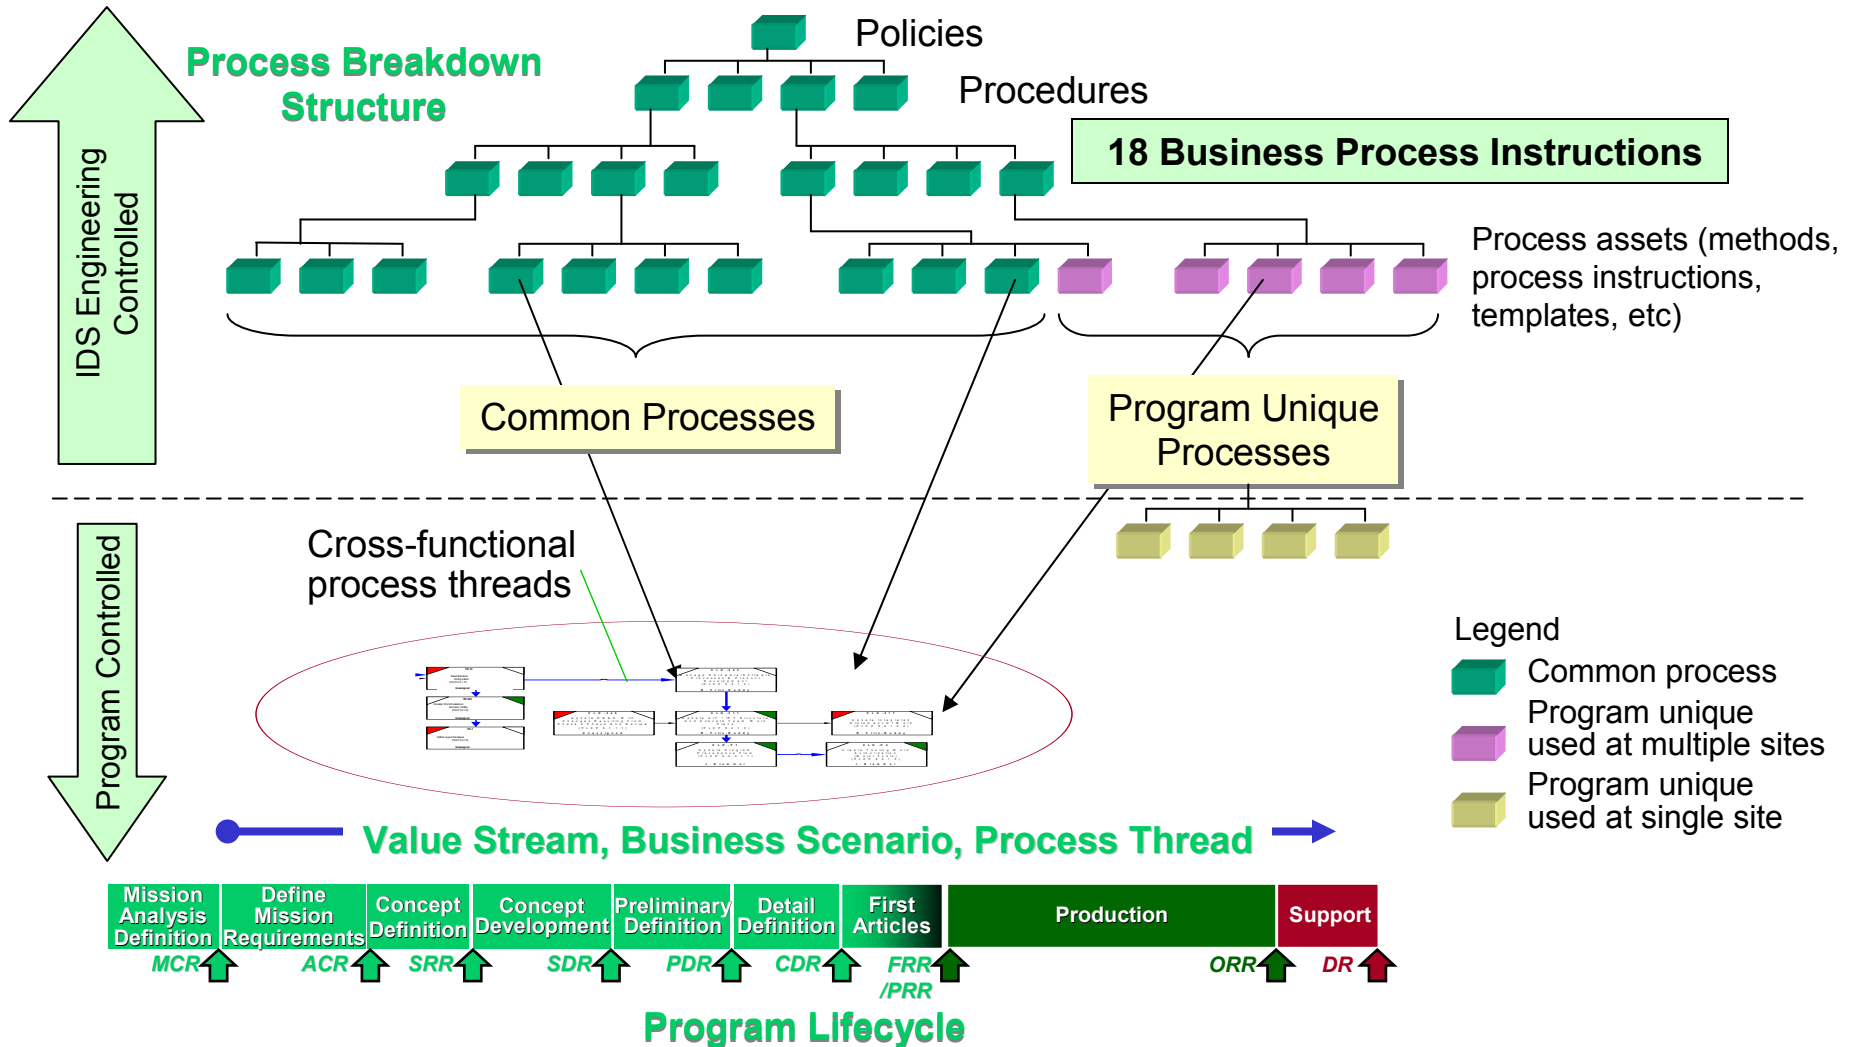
Process Breakdown Structure

IDS Engineering Controlled

Policies

Procedures

18 Business Process Instructions

Process assets (methods, process instructions, templates, etc)

Common Processes

Program Unique Processes

Program Controlled

Cross-functional process threads

Legend
Common process
Program unique used at multiple sites
Program unique used at single site

Value Stream, Business Scenario, Process Thread

| Mission Analysis Definition | Define Mission Requirements | Concept Definition | Concept Development | Preliminary Definition | Detail Definition | First Articles | Production | Support |
|---|---|---|---|---|---|---|---|---|

MCR ACR SRR SDR PDR CDR FRR /PRR ORR DR

Program LIfecycle